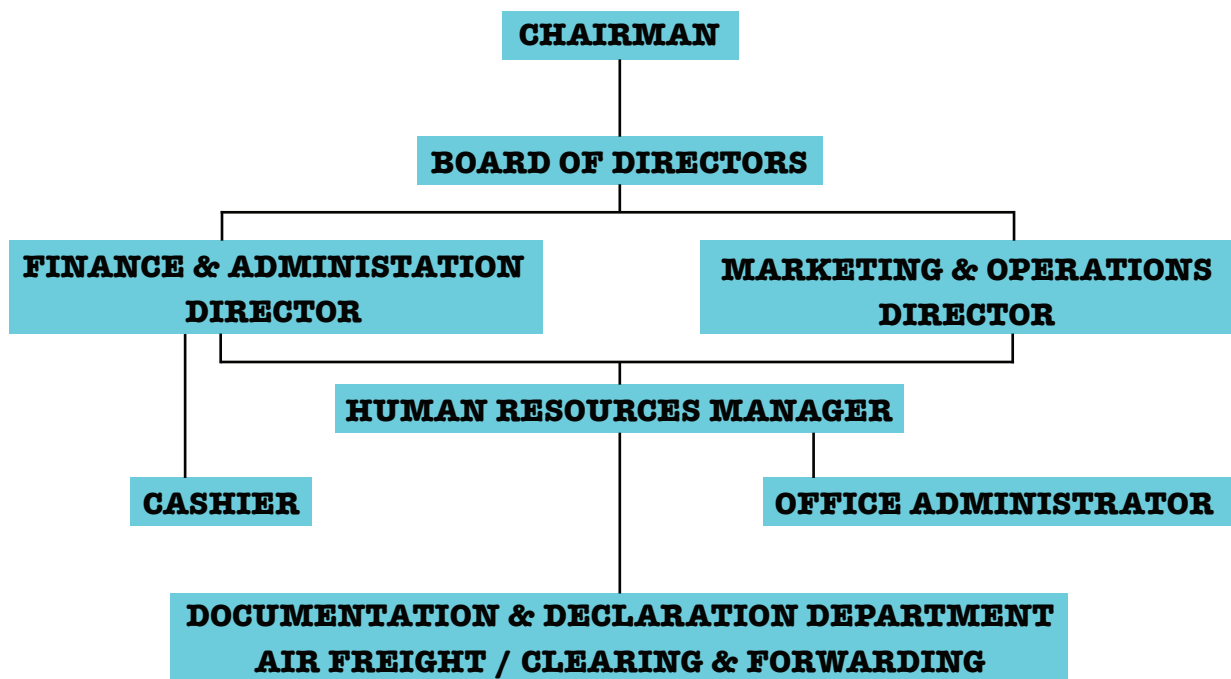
CHAIRMAN

BOARD OF DIRECTORS

FINANCE & ADMINISTATION DIRECTOR

MARKETING & OPERATIONS DIRECTOR

HUMAN RESOURCES MANAGER

CASHIER

OFFICE ADMINISTRATOR

DOCUMENTATION & DECLARATION DEPARTMENT
AIR FREIGHT / CLEARING & FORWARDING